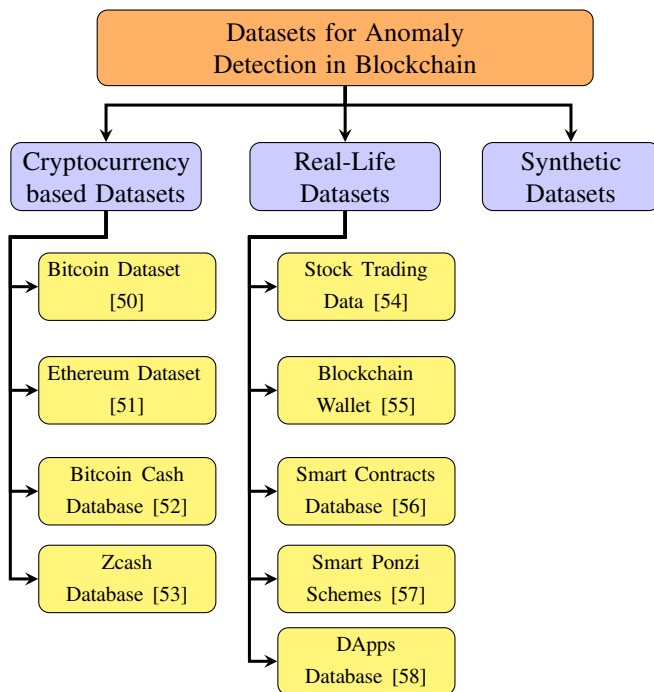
Datasets for Anomaly Detection in Blockchain

Cryptocurrency based Datasets

Real-Life Datasets

Synthetic Datasets

Bitcoin Dataset [50]

Ethereum Dataset [51]

Bitcoin Cash Database [52]

Zcash Database [53]

Stock Trading Data [54]

Blockchain Wallet [55]

Smart Contracts Database [56]

Smart Ponzi Schemes [57]

DApps Database [58]